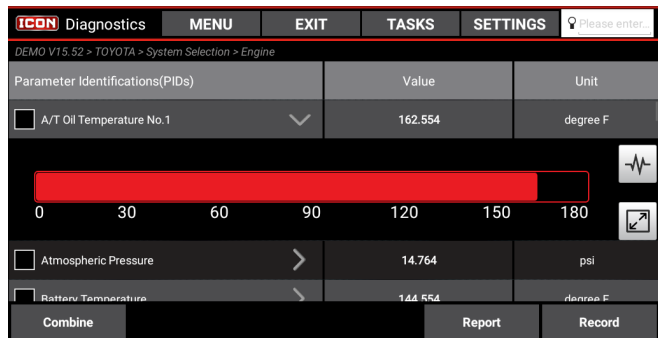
ICON Diagnostics MENU EXIT TASKS SETTINGS Please enter...

DEMO V15.52 > TOYOTA > System Selection > Engine

| Parameter Identifications(PIDs) | Value | Unit |
|---|---|---|
| A/T Oil Temperature No.1 | 162.554 | degree F |

0 30 60 90 120 150 180

| Atmospheric Pressure | 14.764 | psi |
|---|---|---|
| Battery Temperature | 144.554 | degree F |

Combine Report Record